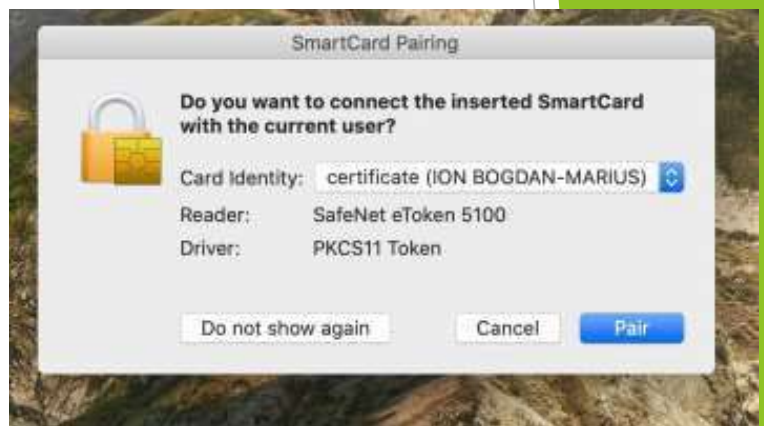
SmartCard Pairing

Do you want to connect the inserted SmartCard with the current user?

Card Identity: certificate (ION BOGDAN-MARIUS)

Reader: SafeNet eToken 5100

Driver: PKCS11 Token

Do not show again

Cancel

Pair